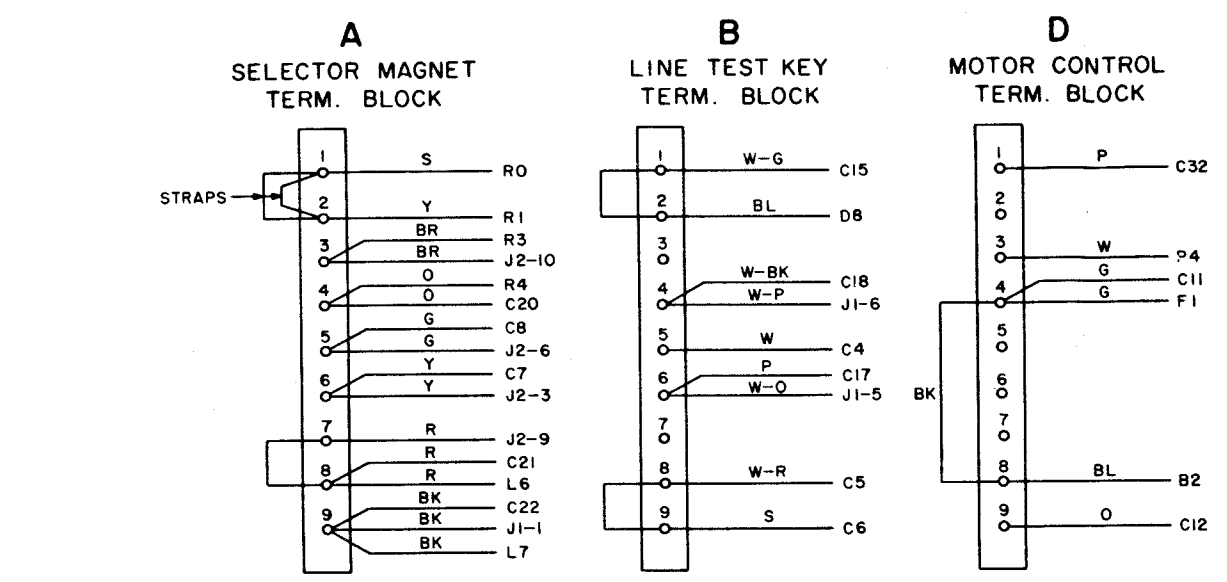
A
SELECTOR MAGNET
TERM. BLOCK

STRAPS

1 S R0
2 Y R1
3 BR R3
BR J2-10
4 O R4
O C20
5 G C8
G J2-6
6 Y C7
Y J2-3
7 R J2-9
8 R C21
R L6
9 BK C22
BK J1-1
BK L7

B
LINE TEST KEY
TERM. BLOCK

1 W-G C15
2 BL D8
3
4 W-BK C18
W-P J1-6
5 W C4
6 P C17
W-O J1-5
7
8 W-R C5
9 S C6

D
MOTOR CONTROL
TERM. BLOCK

1 P C32
2
3 W P4
4 G C11
G F1
5
6
7
BK
8 BL B2
9 O C12